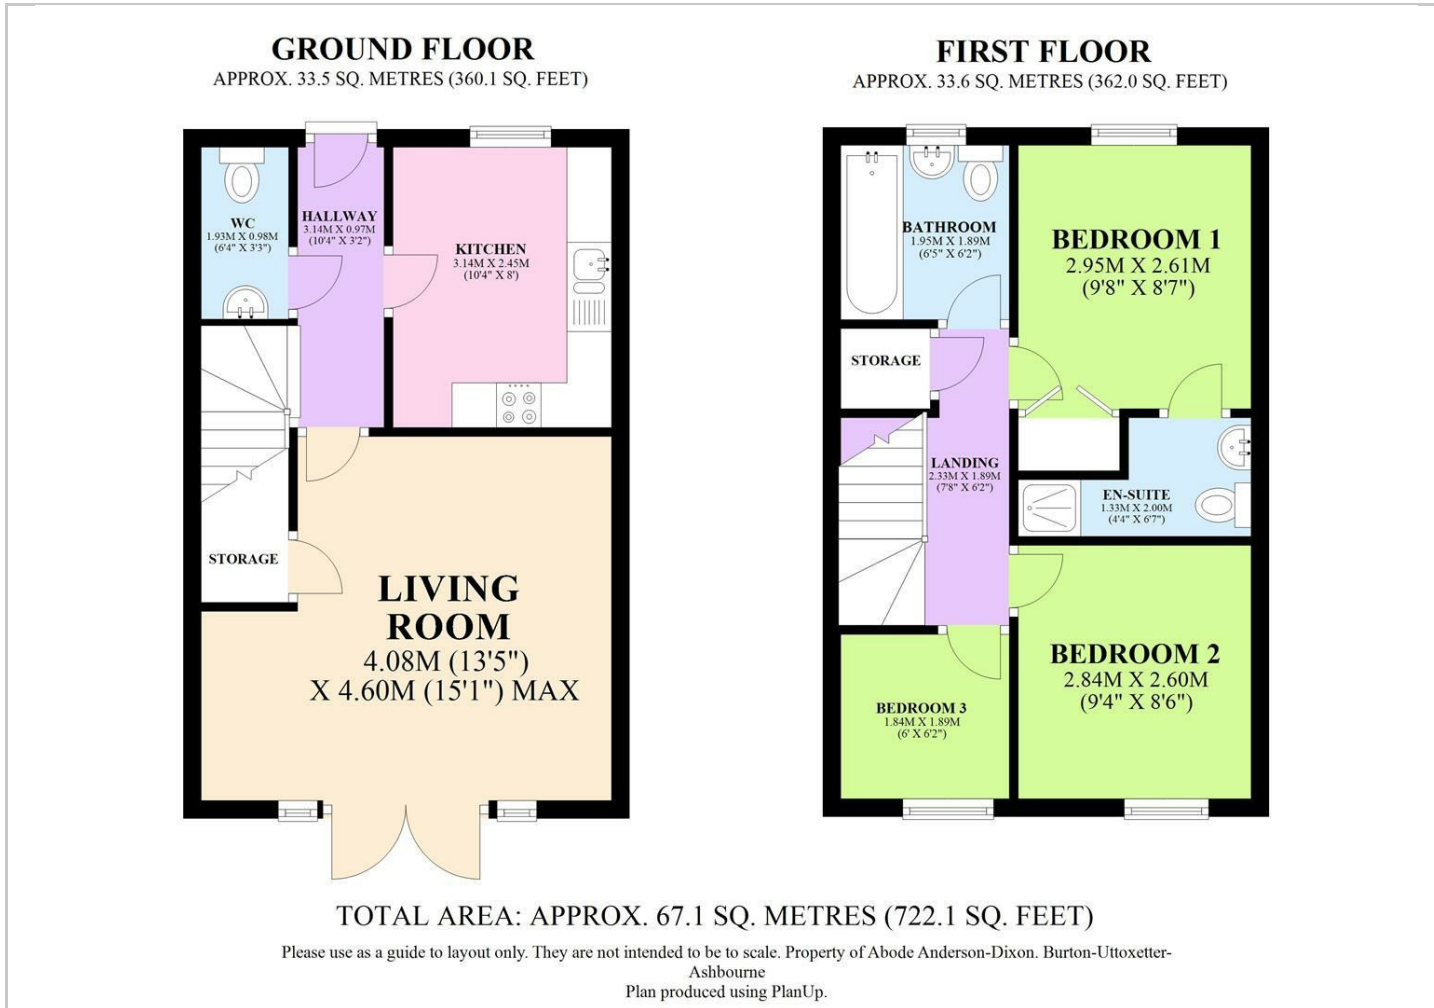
GROUND FLOOR
APPROX. 33.5 SQ. METRES (360.1 SQ. FEET)

WC
1.93M X 0.98M
(6'4" X 3'3")

HALLWAY
3.14M X 0.97M
(10'4" X 3'2")

KITCHEN
3.14M X 2.45M
(10'4" X 8')

STORAGE

LIVING ROOM
4.08M (13'5")
X 4.60M (15'1") MAX

FIRST FLOOR
APPROX. 33.6 SQ. METRES (362.0 SQ. FEET)

BATHROOM
1.95M X 1.89M
(6'5" X 6'2")

BEDROOM 1
2.95M X 2.61M
(9'8" X 8'7")

STORAGE

LANDING
2.33M X 1.89M
(7'8" X 6'2")

EN-SUITE
1.33M X 2.00M
(4'4" X 6'7")

BEDROOM 2
2.84M X 2.60M
(9'4" X 8'6")

BEDROOM 3
1.84M X 1.89M
(6' X 6'2")

TOTAL AREA: APPROX. 67.1 SQ. METRES (722.1 SQ. FEET)
Please use as a guide to layout only. They are not intended to be to scale. Property of Abode Anderson-Dixon. Burton-Uttoxetter-Ashbourne
Plan produced using PlanUp.